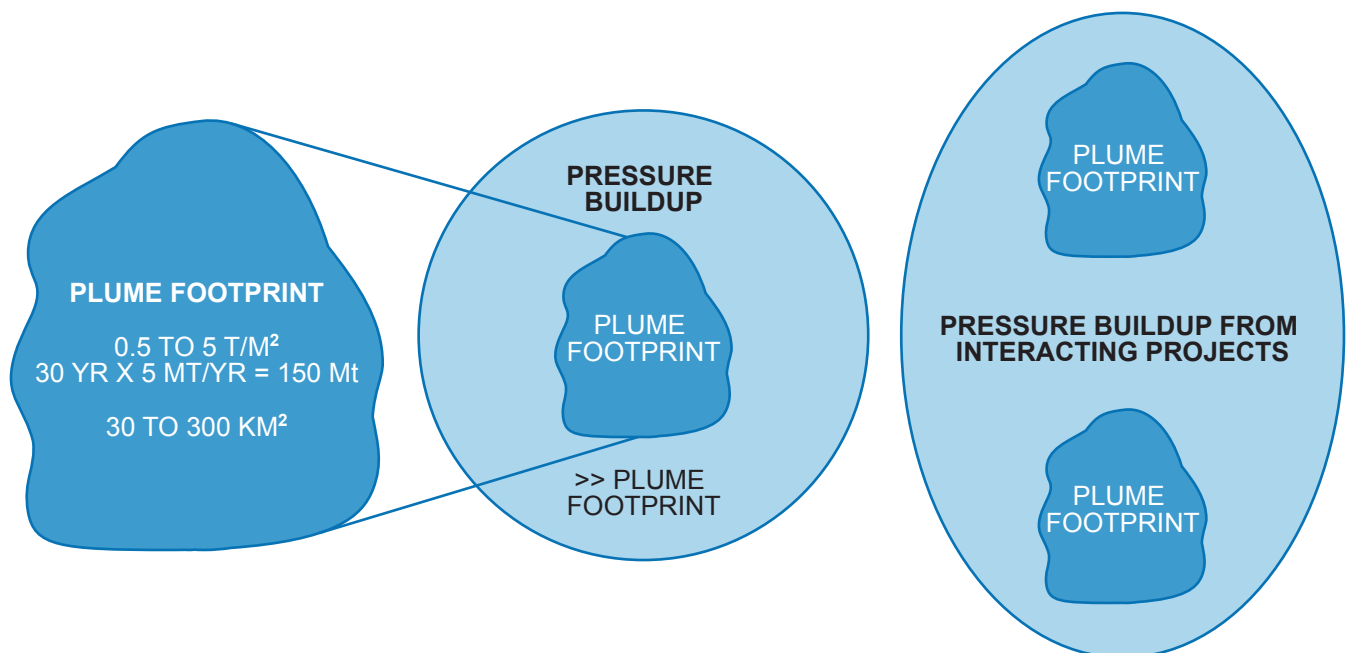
PLUME FOOTPRINT

0.5 TO 5 T/M$^2$
30 YR X 5 MT/YR = 150 Mt

30 TO 300 KM$^2$

PRESSURE BUILDUP

PLUME FOOTPRINT

>> PLUME FOOTPRINT

PLUME FOOTPRINT

PRESSURE BUILDUP FROM INTERACTING PROJECTS

PLUME FOOTPRINT